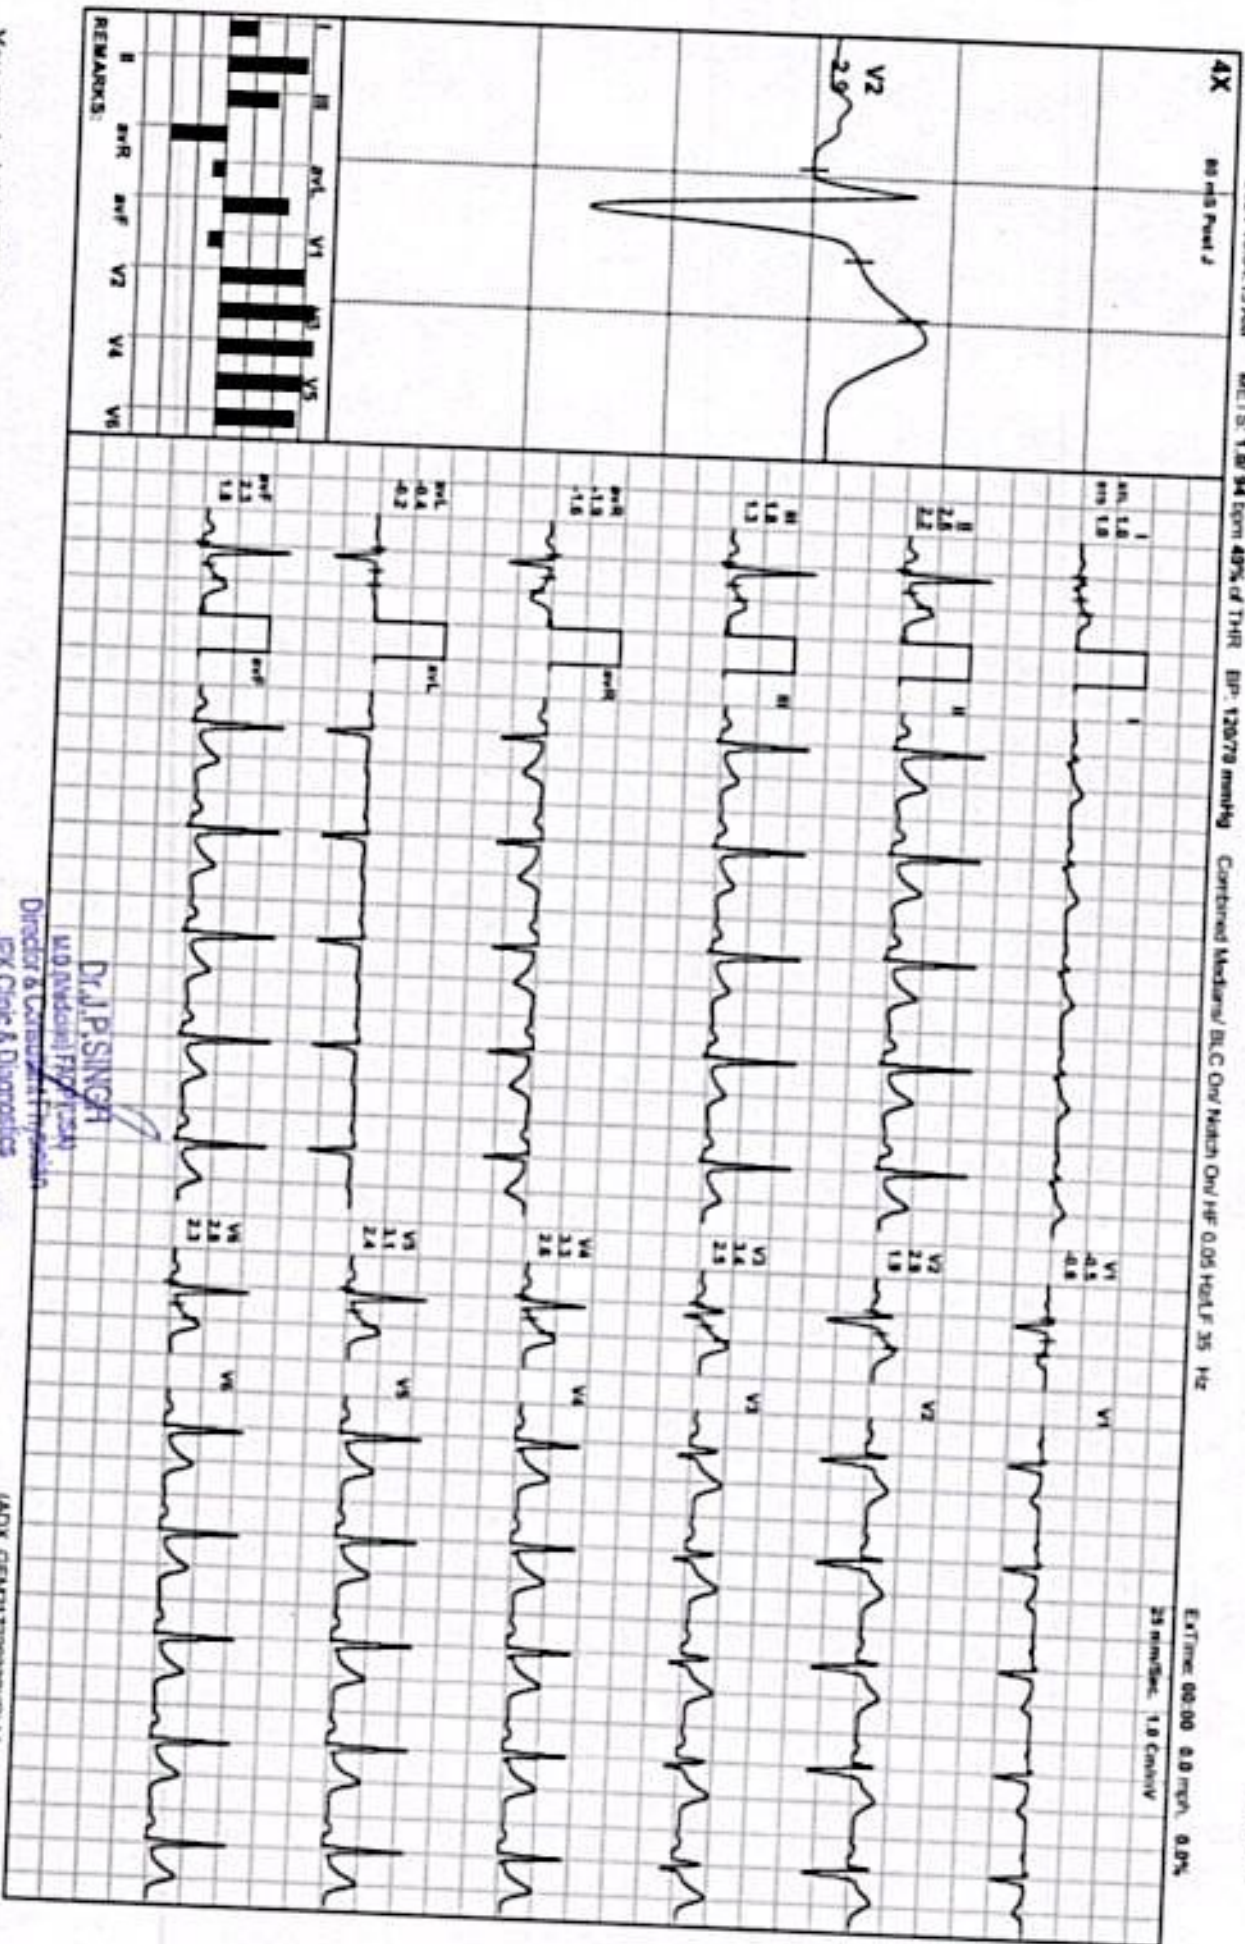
4X
METS: 1.0/94 bpm 49% of THR BP: 120/79 mmHg Combined Medians/ BLC On/ Notch On/ HF 0.05 Hz/LF 35 Hz
ExTime: 00:00 0.0 mph 0.0%
25 mm/Sec. 1.0 Cm/mV
80 mS Post J
V2
2.9
I
II III aVR aVL aVF V1 V2 V3 V4 V5 V6
REMARKS:
I
STL 1.0
STS 1.9
II
2.6
2.2
III
1.8
1.3
aVR
-1.9
-1.6
aVL
-0.4
-0.2
aVF
2.1
1.8
I
II
III
aVR
aVL
aVF
V1
-0.5
-0.8
V2
2.8
1.9
V3
3.4
2.3
V4
3.3
2.6
V5
3.1
2.4
V6
2.8
2.1
V1
V2
V3
V4
V5
V6
Dr.J.P.SINGH
M.D.(Medicine) FIAE(TESA)
Director & Consultant Physician
IDK Clinic & Diagnostics